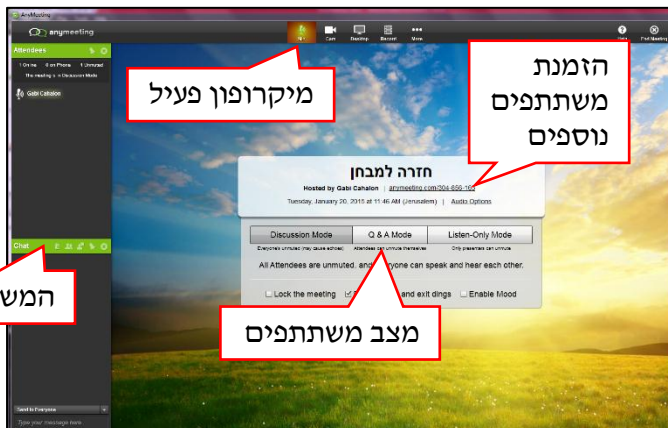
AnyMeeting

anymeeting

Mic Cam Desktop Record More Help End Meeting

Attendees

1 Online 0 on Phone 1 Unmuted

The meeting is in Discussion Mode

Gabi Cahalon

מיקרופון פעיל

הזמנת משתתפים נוספים

חזרה למבחן

Hosted by Gabi Cahalon | anymeeting.com/304-656-10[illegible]

Tuesday, January 20, 2015 at 11:46 AM (Jerusalem) | Audio Options

Discussion Mode
Everyone unmuted (may cause echoes)

Q & A Mode
Attendees can unmute themselves

Listen-Only Mode
Only presenters can unmute

All Attendees are unmuted, and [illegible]yone can speak and hear each other.

Lock the meeting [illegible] and exit dings Enable Mood

מצב משתתפים

Chat

המש

Send to Everyone

Type your message here